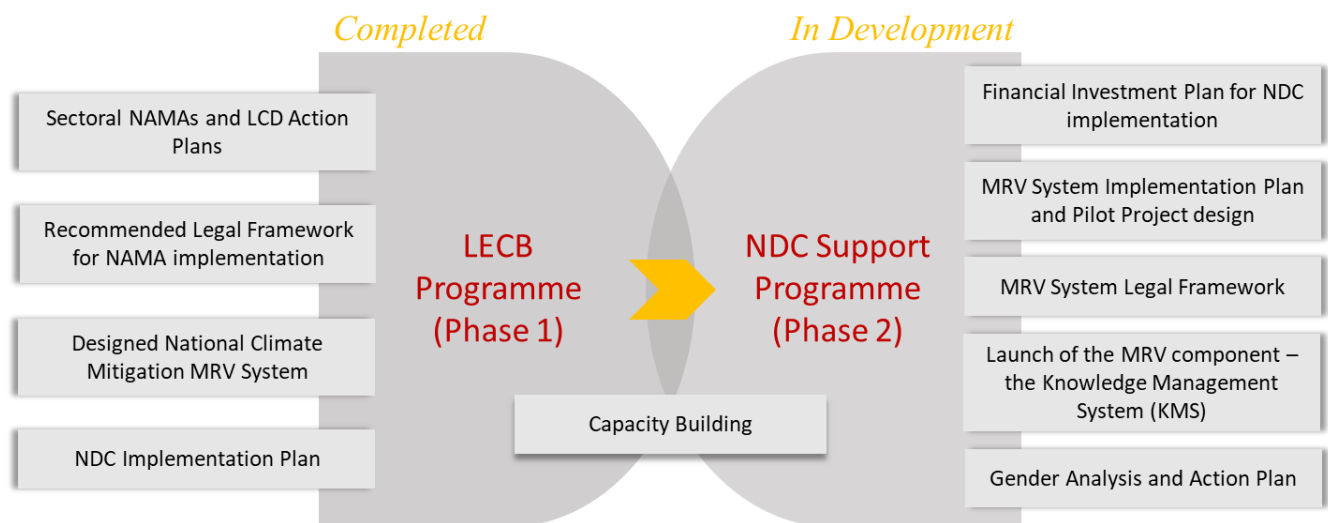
Completed

In Development

Sectoral NAMAs and LCD Action Plans

Recommended Legal Framework for NAMA implementation

Designed National Climate Mitigation MRV System

NDC Implementation Plan

LECB Programme (Phase 1)

NDC Support Programme (Phase 2)

Capacity Building

Financial Investment Plan for NDC implementation

MRV System Implementation Plan and Pilot Project design

MRV System Legal Framework

Launch of the MRV component – the Knowledge Management System (KMS)

Gender Analysis and Action Plan